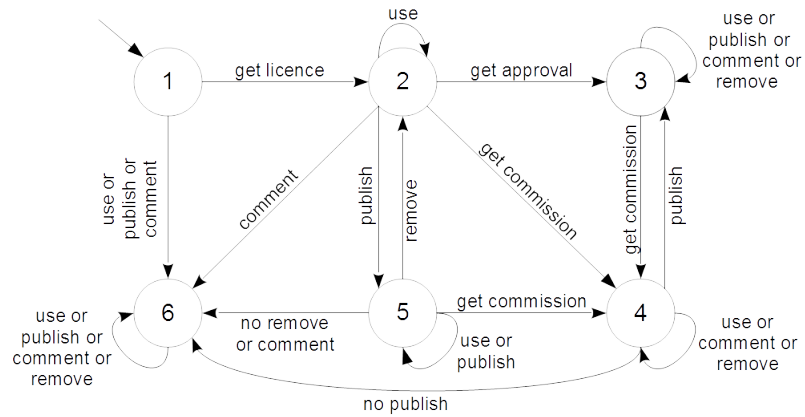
use

use or publish or comment or remove

1

get licence

2

get approval

3

use or publish or comment

comment

publish

remove

get commission

get commission

publish

use or publish or comment or remove

6

no remove or comment

5

get commission

4

use or comment or remove

use or publish

no publish